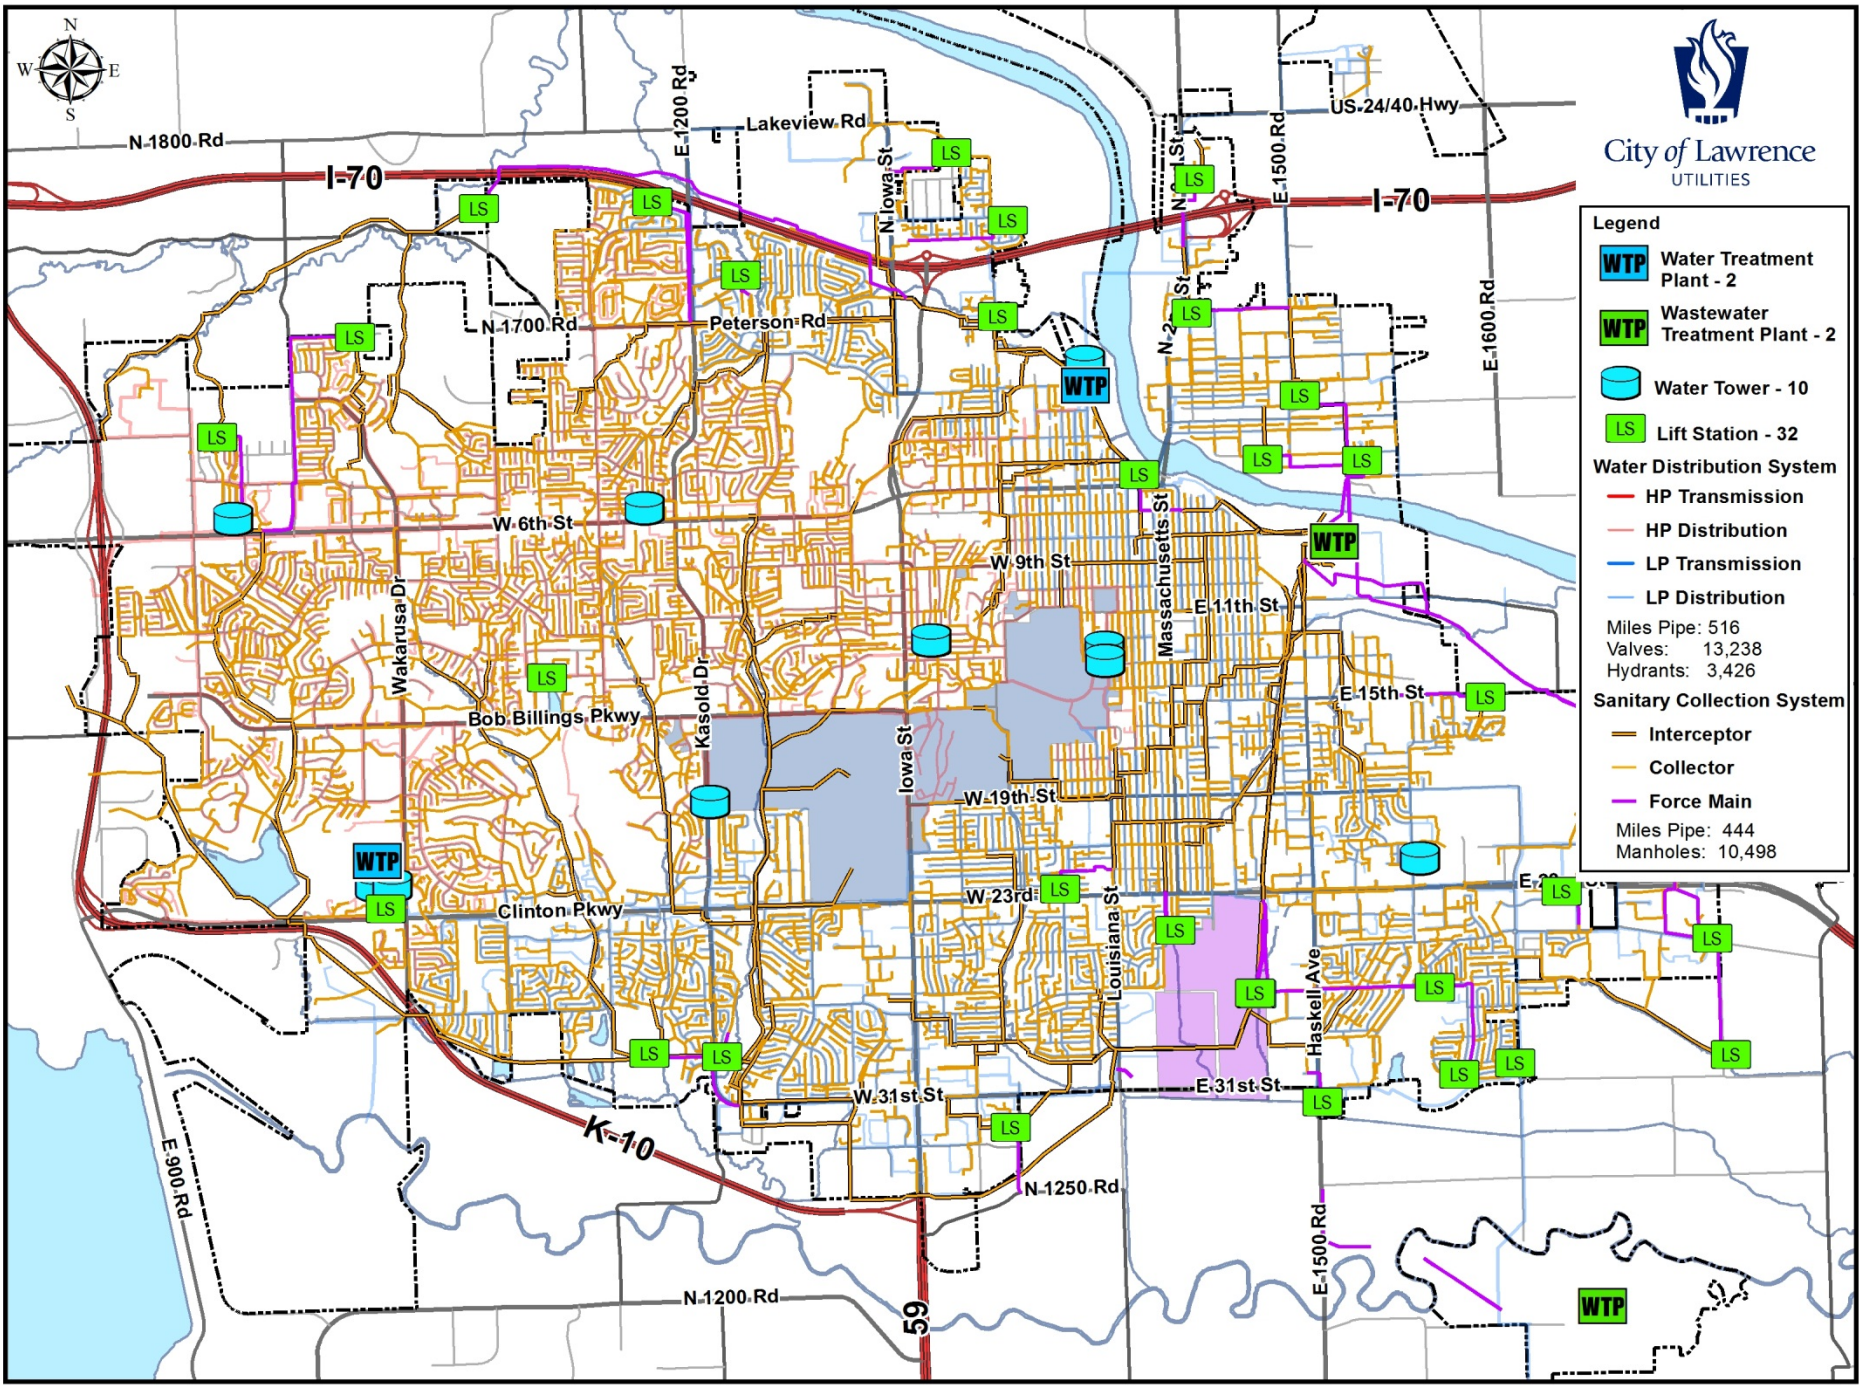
N
W E
S

City of Lawrence
UTILITIES

Legend
WTP Water Treatment Plant - 2
WTP Wastewater Treatment Plant - 2
Water Tower - 10
LS Lift Station - 32
Water Distribution System
HP Transmission
HP Distribution
LP Transmission
LP Distribution
Miles Pipe: 516
Valves: 13,238
Hydrants: 3,426
Sanitary Collection System
Interceptor
Collector
Force Main
Miles Pipe: 444
Manholes: 10,498

N 1800 Rd
I-70
Lakeview Rd
E 1200 Rd
N Iowa St
US-24/40 Hwy
E 1500 Rd
I-70
N 2nd St
N 1700 Rd
Peterson Rd
E 1600 Rd
W 6th St
W 9th St
Massachusetts St
E 11th St
Wakarusa Dr
Kasold Dr
Bob Billings Pkwy
E 15th St
Iowa St
W 19th St
W 23rd
Louisiana St
Clinton Pkwy
E 2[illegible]
Haskell Ave
E 31st St
W 31st St
K-10
N 1250 Rd
E 900 Rd
E 1500 Rd
N 1200 Rd
59
WTP
WTP
WTP
WTP
LS
LS
LS
LS
LS
LS
LS
LS
LS
LS
LS
LS
LS
LS
LS
LS
LS
LS
LS
LS
LS
LS
LS
LS
LS
LS
LS
LS
LS
LS